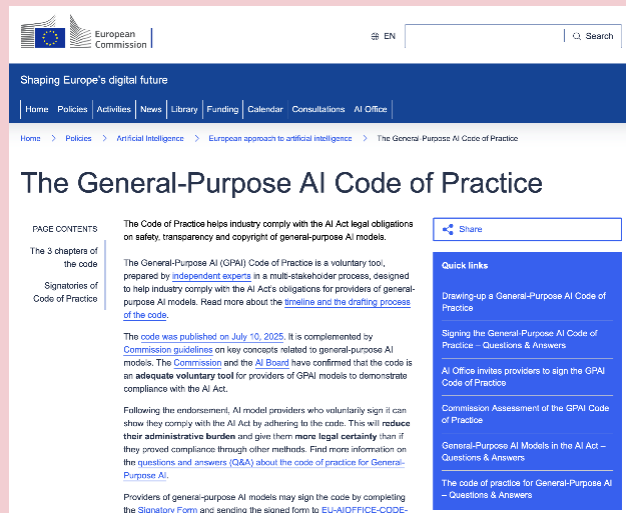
European Commission

EN

Search

Shaping Europe's digital future

Home | Policies | Activities | News | Library | Funding | Calendar | Consultations | AI Office

Home > Policies > Artificial Intelligence > European approach to artificial intelligence > The General-Purpose AI Code of Practice

The General-Purpose AI Code of Practice

PAGE CONTENTS

The 3 chapters of the code

Signatories of Code of Practice

The Code of Practice helps industry comply with the AI Act legal obligations on safety, transparency and copyright of general-purpose AI models.

The General-Purpose AI (GPAI) Code of Practice is a voluntary tool, prepared by independent experts in a multi-stakeholder process, designed to help industry comply with the AI Act's obligations for providers of general-purpose AI models. Read more about the timeline and the drafting process of the code.

The code was published on July 10, 2025. It is complemented by Commission guidelines on key concepts related to general-purpose AI models. The Commission and the AI Board have confirmed that the code is an adequate voluntary tool for providers of GPAI models to demonstrate compliance with the AI Act.

Following the endorsement, AI model providers who voluntarily sign it can show they comply with the AI Act by adhering to the code. This will reduce their administrative burden and give them more legal certainty than if they proved compliance through other methods. Find more information on the questions and answers (Q&A) about the code of practice for General-Purpose AI.

Providers of general-purpose AI models may sign the code by completing the Signatory Form and sending the signed form to EU-AIOFFICE-CODE-

Share

Quick links

Drawing-up a General-Purpose AI Code of Practice

Signing the General-Purpose AI Code of Practice – Questions & Answers

AI Office invites providers to sign the GPAI Code of Practice

Commission Assessment of the GPAI Code of Practice

General-Purpose AI Models in the AI Act – Questions & Answers

The code of practice for General-Purpose AI – Questions & Answers